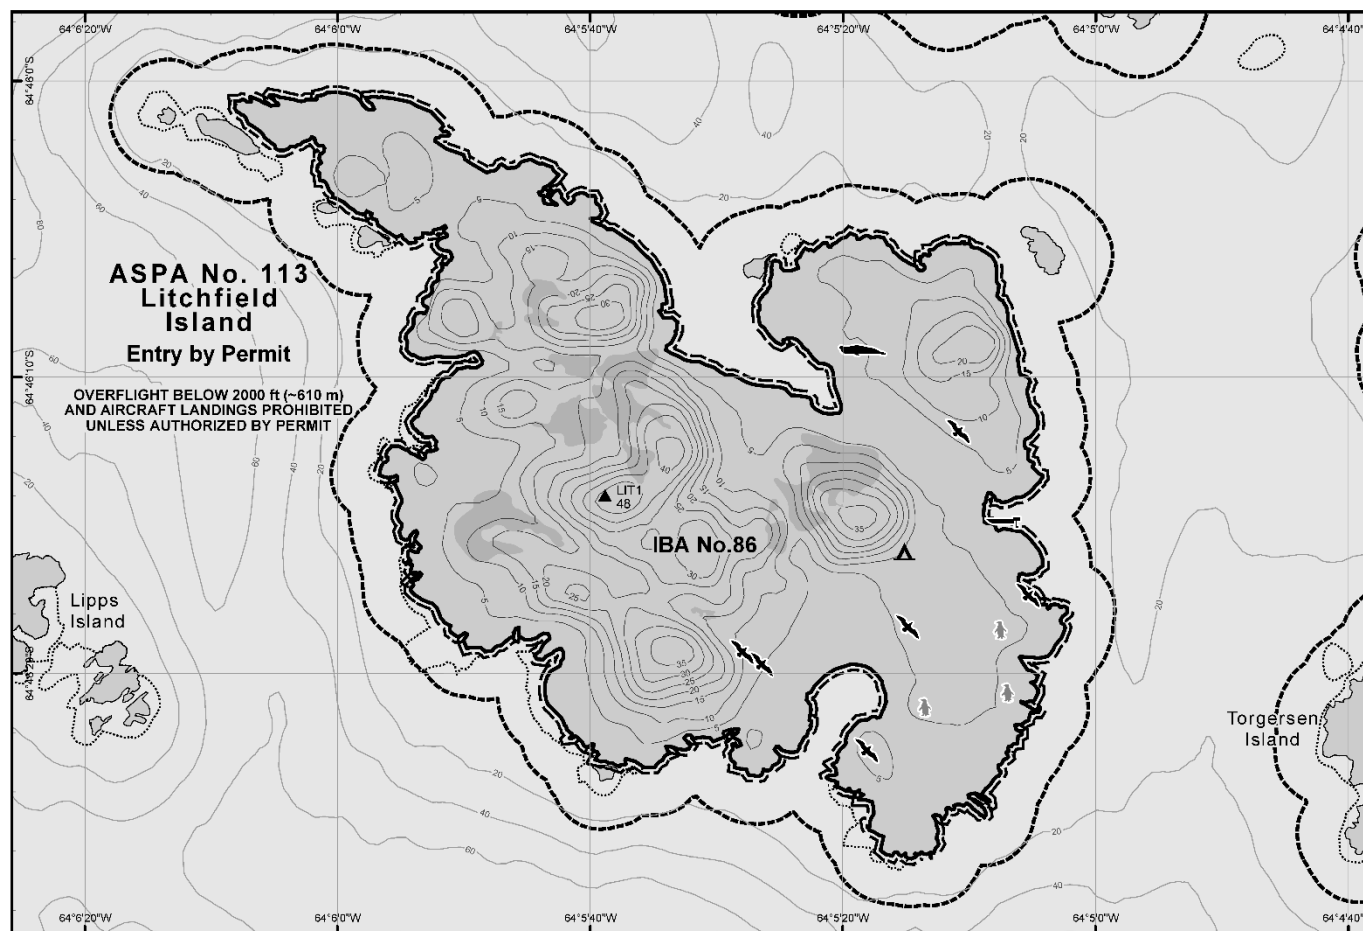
64°6'20"W 64°6'0"W 64°5'40"W 64°5'20"W 64°5'0"W 64°4'40"

64°46'0"S

64°46'10"S

ASPA No. 113
Litchfield
Island
Entry by Permit

OVERFLIGHT BELOW 2000 ft (~610 m)
AND AIRCRAFT LANDINGS PROHIBITED
UNLESS AUTHORIZED BY PERMIT

LIT1
48

IBA No.86

Lipps
Island

Torgersen
Island

20 40 60 5 10 15 20 25 30 35

64°6'20"W 64°6'0"W 64°5'40"W 64°5'20"W 64°5'0"W 64°4'40"